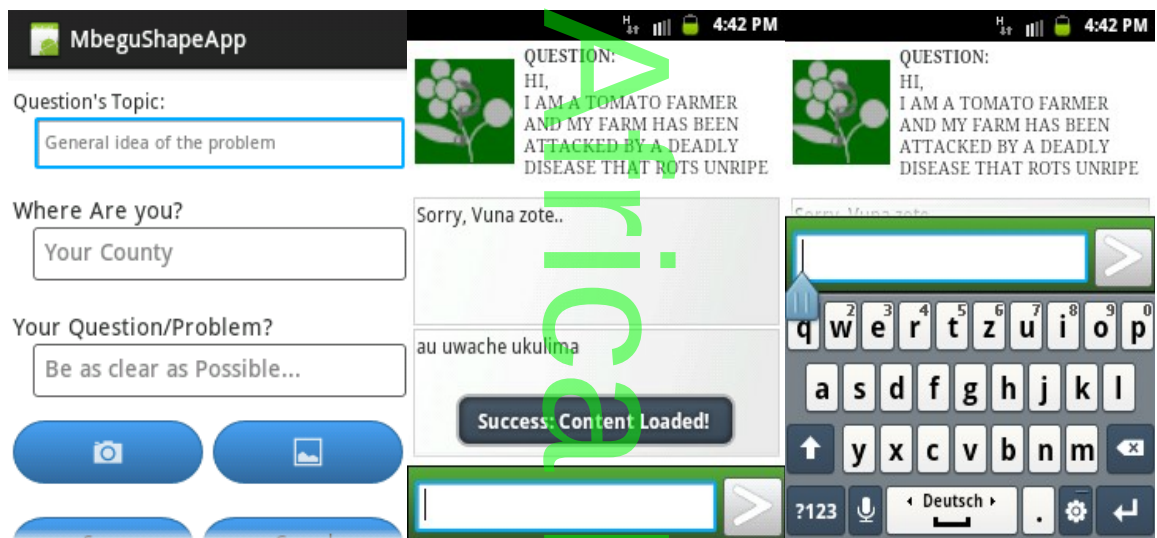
MbeguShapeApp

Question's Topic:

General idea of the problem

Where Are you?

Your County

Your Question/Problem?

Be as clear as Possible...

4:42 PM

QUESTION:
HI,
I AM A TOMATO FARMER AND MY FARM HAS BEEN ATTACKED BY A DEADLY DISEASE THAT ROTS UNRIPE

Sorry, Vuna zote..

au uwache ukulima

Success: Content Loaded!

Africa

4:42 PM

QUESTION:
HI,
I AM A TOMATO FARMER AND MY FARM HAS BEEN ATTACKED BY A DEADLY DISEASE THAT ROTS UNRIPE

Sorry, Vuna zote

q 1 w 2 e 3 r 4 t 5 z 6 u 7 i 8 o 9 p 0
a s d f g h j k l
y x c v b n m
?123 Deutsch .